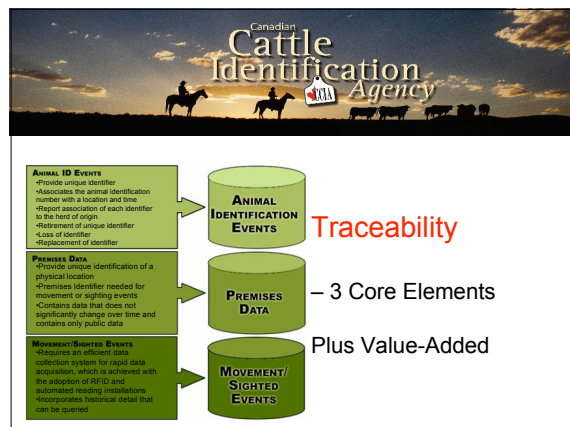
Canadian Cattle Identification Agency

CCIA

ANIMAL ID EVENTS
•Provide unique identifier
•Associates the animal identification number with a location and time
•Report association of each identifier to the herd of origin
•Retirement of unique identifier
•Loss of identifier
•Replacement of identifier

ANIMAL IDENTIFICATION EVENTS

PREMISES DATA
•Provide unique identification of a physical location
•Premises Identifier needed for movement or sighting events
•Contains data that does not significantly change over time and contains only public data

PREMISES DATA

MOVEMENT/SIGHTED EVENTS
•Requires an efficient data collection system for rapid data acquisition, which is achieved with the adoption of RFID and automated reading installations
•Incorporates historical detail that can be queried

MOVEMENT/ SIGHTED EVENTS

Traceability

– 3 Core Elements

Plus Value-Added